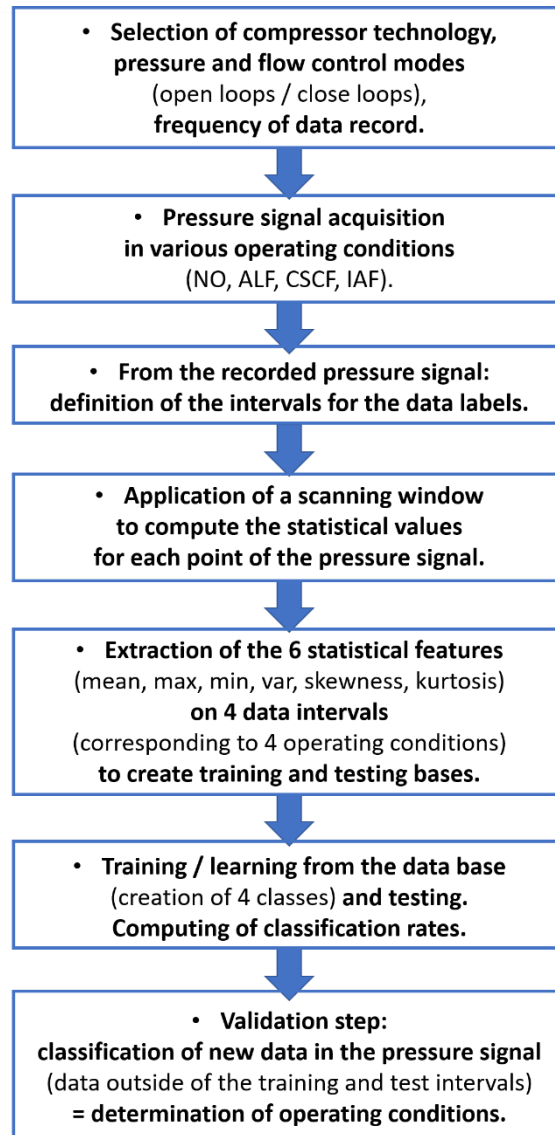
• Selection of compressor technology, pressure and flow control modes (open loops / close loops), frequency of data record.

• Pressure signal acquisition in various operating conditions (NO, ALF, CSCF, IAF).

• From the recorded pressure signal: definition of the intervals for the data labels.

• Application of a scanning window to compute the statistical values for each point of the pressure signal.

• Extraction of the 6 statistical features (mean, max, min, var, skewness, kurtosis) on 4 data intervals (corresponding to 4 operating conditions) to create training and testing bases.

• Training / learning from the data base (creation of 4 classes) and testing. Computing of classification rates.

• Validation step: classification of new data in the pressure signal (data outside of the training and test intervals) = determination of operating conditions.